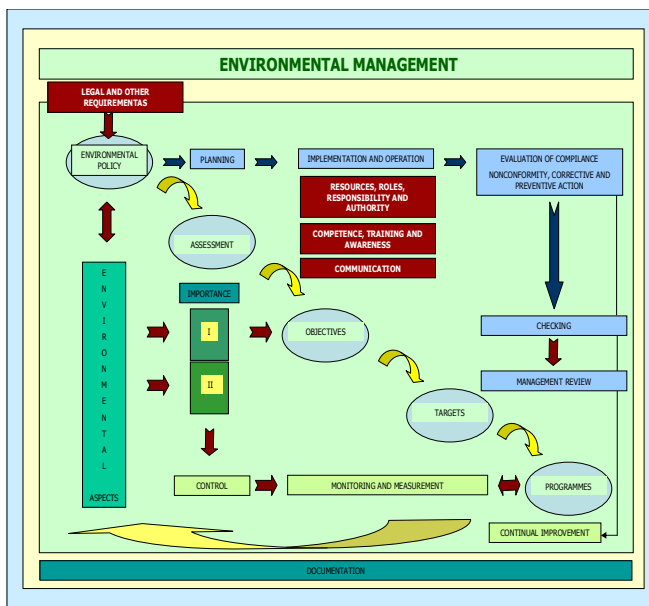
ENVIRONMENTAL MANAGEMENT

LEGAL AND OTHER REQUIREMENTAS

ENVIRONMENTAL POLICY

PLANNING

IMPLEMENTATION AND OPERATION

EVALUATION OF COMPLIANCE

NONCONFORMITY, CORRECTIVE AND PREVENTIVE ACTION

RESOURCES, ROLES, RESPONSIBILITY AND AUTHORITY

COMPETENCE, TRAINING AND AWARENESS

COMMUNICATION

ASSESSMENT

E N V I R O N M E N T A L

ASPECTS

IMPORTANCE

I

II

OBJECTIVES

CHECKING

MANAGEMENT REVIEW

TARGETS

CONTROL

MONITORING AND MEASUREMENT

PROGRAMMES

CONTINUAL IMPROVEMENT

DOCUMENTATION